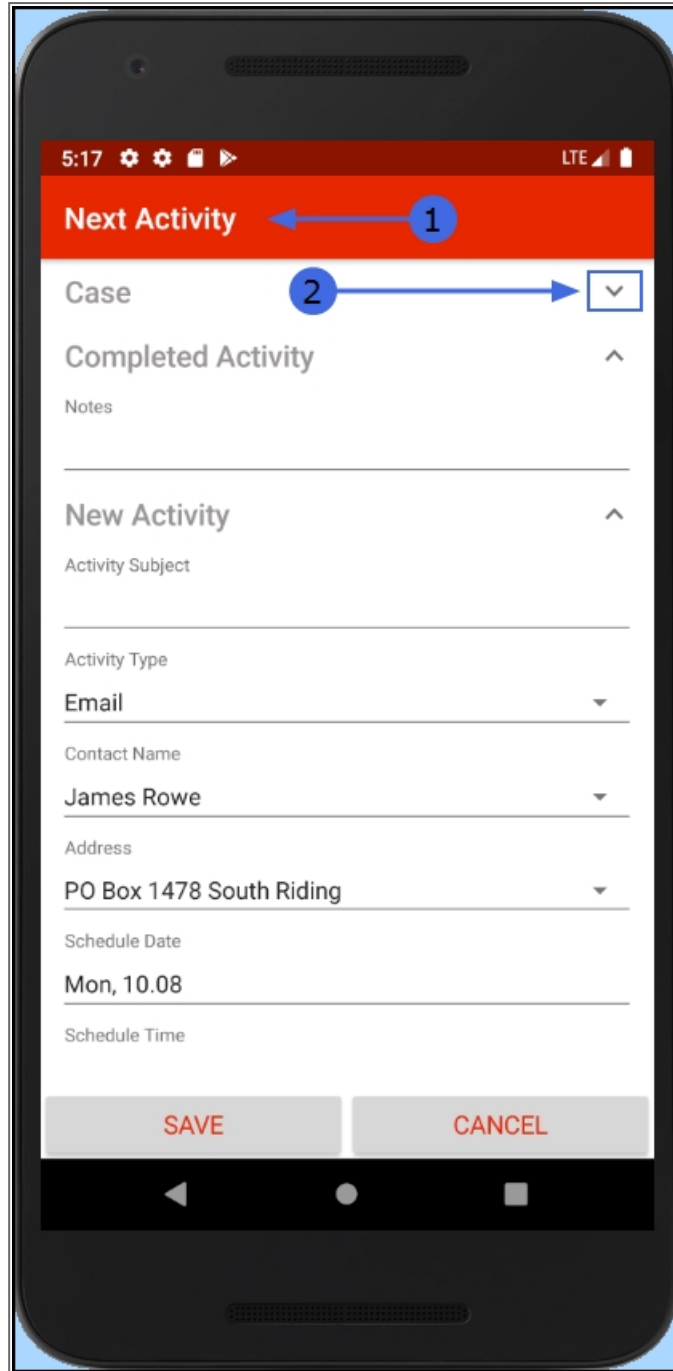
5:17 LTE

Next Activity
1

Case
2

Completed Activity

Notes

New Activity

Activity Subject

Activity Type
Email

Contact Name
James Rowe

Address
PO Box 1478 South Riding

Schedule Date
Mon, 10.08

Schedule Time

SAVE
CANCEL